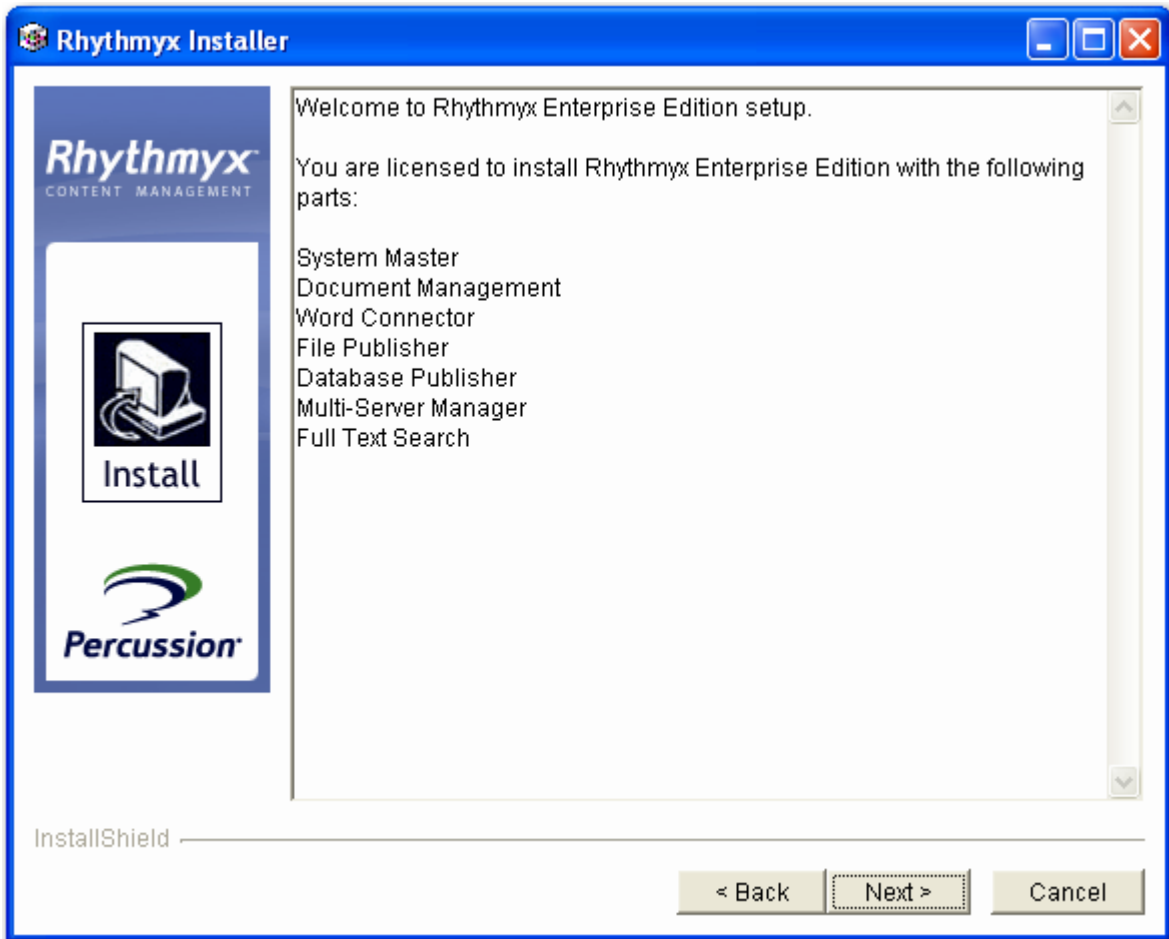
Rhythmyx Installer

Rhythmyx
CONTENT MANAGEMENT

Install

Percussion

Welcome to Rhythmyx Enterprise Edition setup.

You are licensed to install Rhythmyx Enterprise Edition with the following parts:

System Master
Document Management
Word Connector
File Publisher
Database Publisher
Multi-Server Manager
Full Text Search

InstallShield

< Back
Next >
Cancel